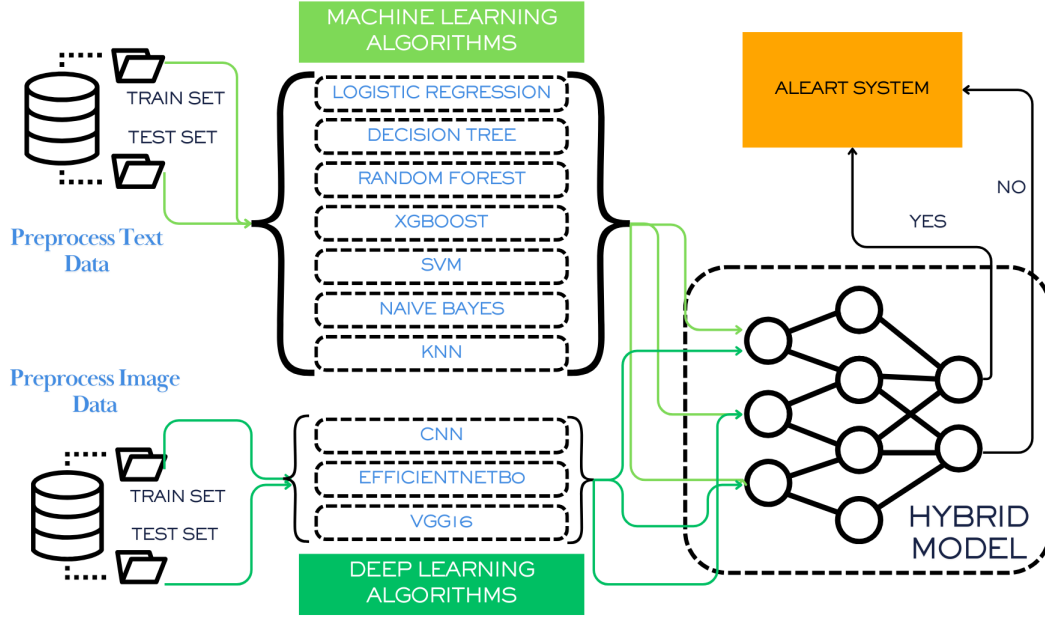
MACHINE LEARNING ALGORITHMS

TRAIN SET

TEST SET

Preprocess Text Data

LOGISTIC REGRESSION

DECISION TREE

RANDOM FOREST

XGBOOST

SVM

NAIVE BAYES

KNN

ALEART SYSTEM

NO

YES

Preprocess Image Data

TRAIN SET

TEST SET

CNN

EFFICIENTNETB0

VGG16

HYBRID MODEL

DEEP LEARNING ALGORITHMS